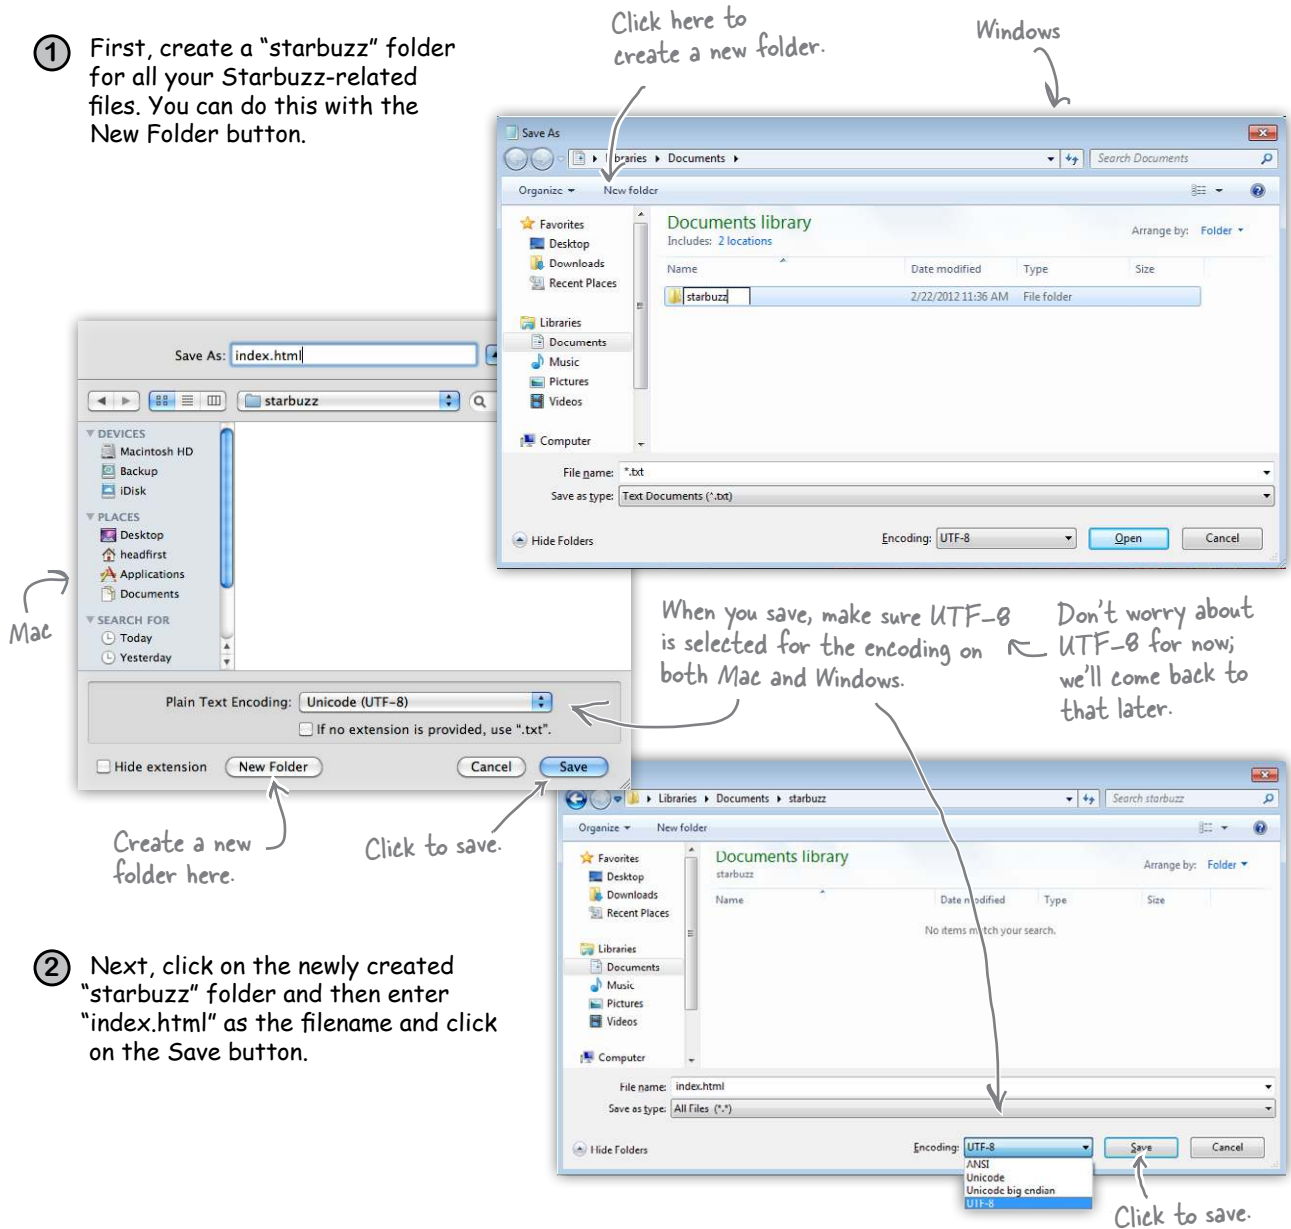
1 First, create a "starbuzz" folder for all your Starbuzz-related files. You can do this with the New Folder button.

Click here to create a new folder.

Windows

Save As

Libraries ▸ Documents ▸

Search Documents

Organize ▾ New folder

Favorites
Desktop
Downloads
Recent Places

Libraries
Documents
Music
Pictures
Videos

Computer

Documents library
Includes: 2 locations

Arrange by: Folder ▾

| Name | Date modified | Type | Size |
|---|---|---|---|
| starbuzz | 2/22/2012 11:36 AM | File folder | |

File name: *.txt
Save as type: Text Documents (*.txt)

Hide Folders

Encoding: UTF-8

Open

Cancel

Save As: index.html

starbuzz

DEVICES
Macintosh HD
Backup
iDisk

PLACES
Desktop
headfirst
Applications
Documents

SEARCH FOR
Today
Yesterday

Mac

Plain Text Encoding: Unicode (UTF-8)

If no extension is provided, use ".txt".

Hide extension

New Folder

Cancel

Save

When you save, make sure UTF-8 is selected for the encoding on both Mac and Windows.

Don't worry about UTF-8 for now; we'll come back to that later.

Create a new folder here.

Click to save.

Libraries ▸ Documents ▸ starbuzz

Search starbuzz

Organize ▾ New folder

Favorites
Desktop
Downloads
Recent Places

Libraries
Documents
Music
Pictures
Videos

Computer

Documents library
starbuzz

Arrange by: Folder ▾

Name Date modified Type Size

No items match your search.

File name: index.html
Save as type: All Files (*.*)

Hide Folders

Encoding: UTF-8

ANSI
Unicode
Unicode big endian
UTF-8

Save

Cancel

2 Next, click on the newly created "starbuzz" folder and then enter "index.html" as the filename and click on the Save button.

Click to save.